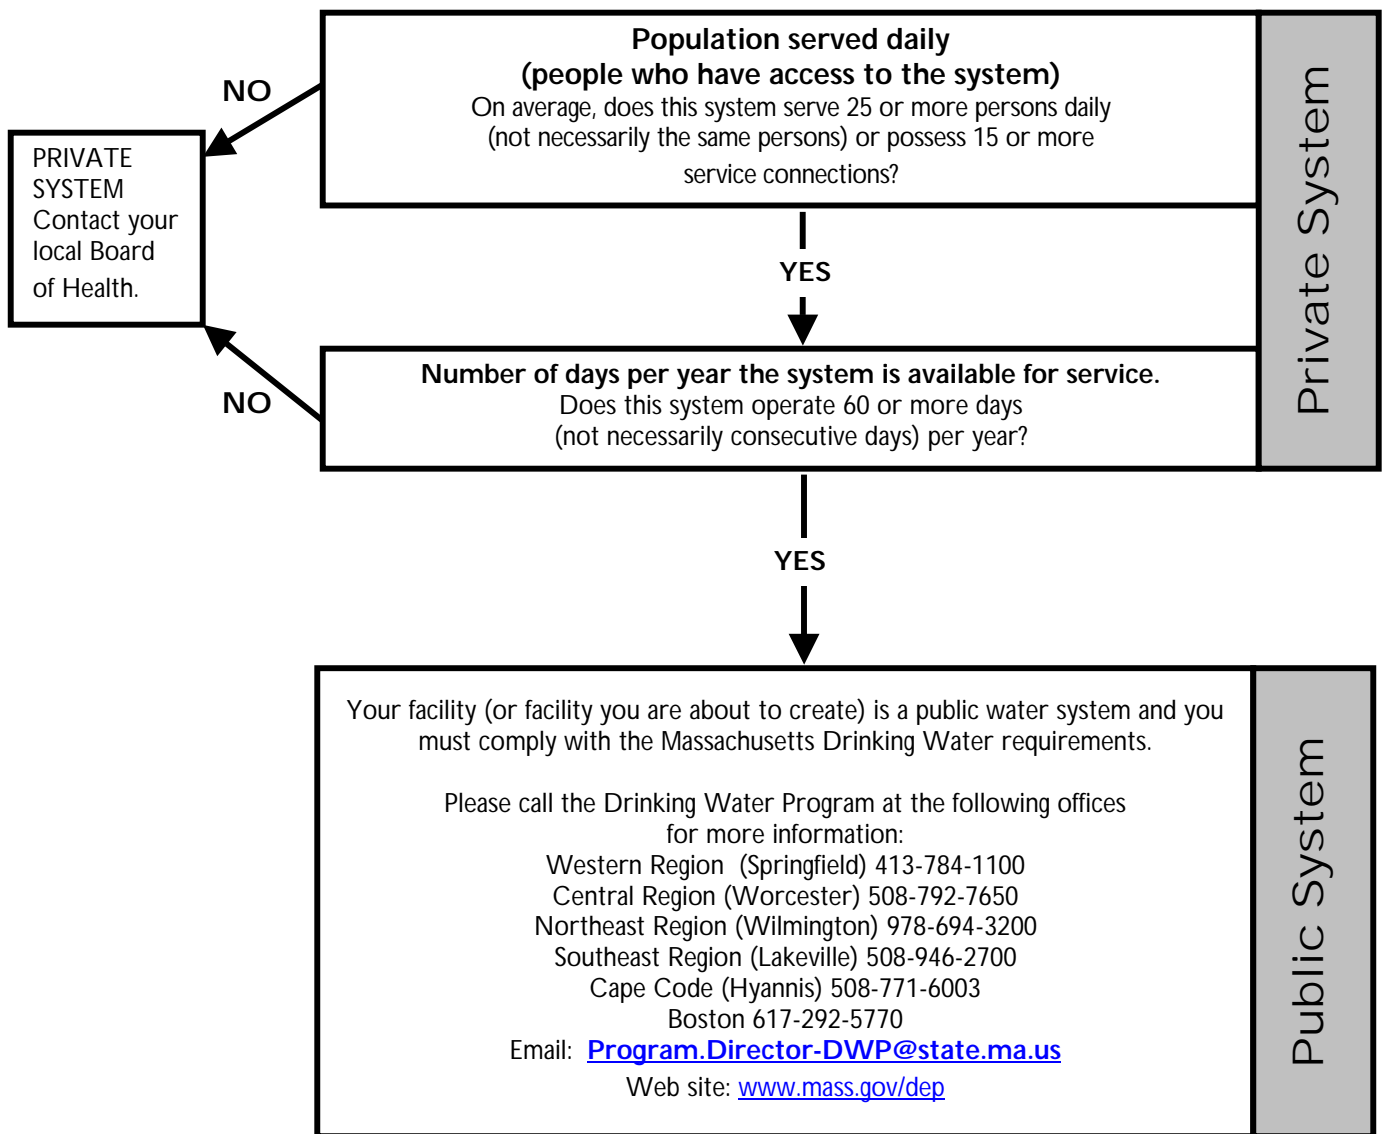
Population served daily
(people who have access to the system)
On average, does this system serve 25 or more persons daily (not necessarily the same persons) or possess 15 or more service connections?

Private System

NO

PRIVATE SYSTEM
Contact your local Board of Health.

YES

Number of days per year the system is available for service.
Does this system operate 60 or more days (not necessarily consecutive days) per year?

NO

YES

Your facility (or facility you are about to create) is a public water system and you must comply with the Massachusetts Drinking Water requirements.

Please call the Drinking Water Program at the following offices for more information:
Western Region (Springfield) 413-784-1100
Central Region (Worcester) 508-792-7650
Northeast Region (Wilmington) 978-694-3200
Southeast Region (Lakeville) 508-946-2700
Cape Code (Hyannis) 508-771-6003
Boston 617-292-5770
Email: Program.Director-DWP@state.ma.us
Web site: www.mass.gov/dep

Public System